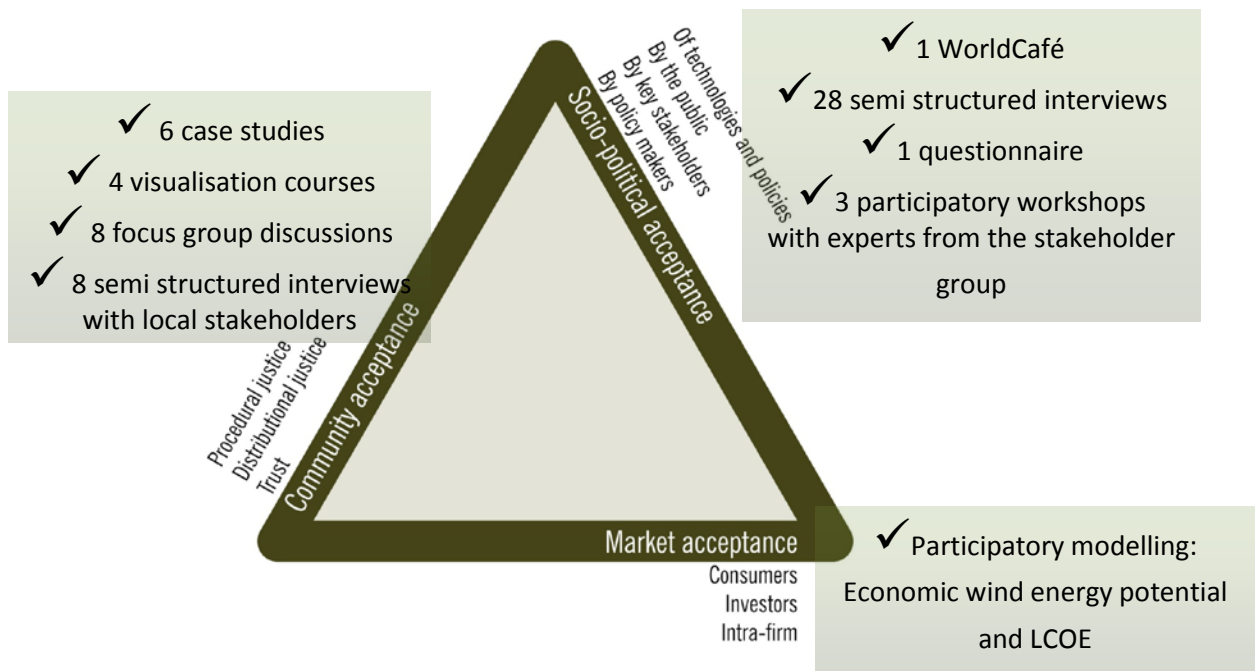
✓ 6 case studies

✓ 4 visualisation courses

✓ 8 focus group discussions

✓ 8 semi structured interviews with local stakeholders

Of technologies and policies
By the public
By key stakeholders
By policy makers

Socio-political acceptance

✓ 1 WorldCafé

✓ 28 semi structured interviews

✓ 1 questionnaire

✓ 3 participatory workshops with experts from the stakeholder group

Procedural justice
Distributional justice
Trust

Community acceptance

Market acceptance

Consumers
Investors
Intra-firm

✓ Participatory modelling: Economic wind energy potential and LCOE